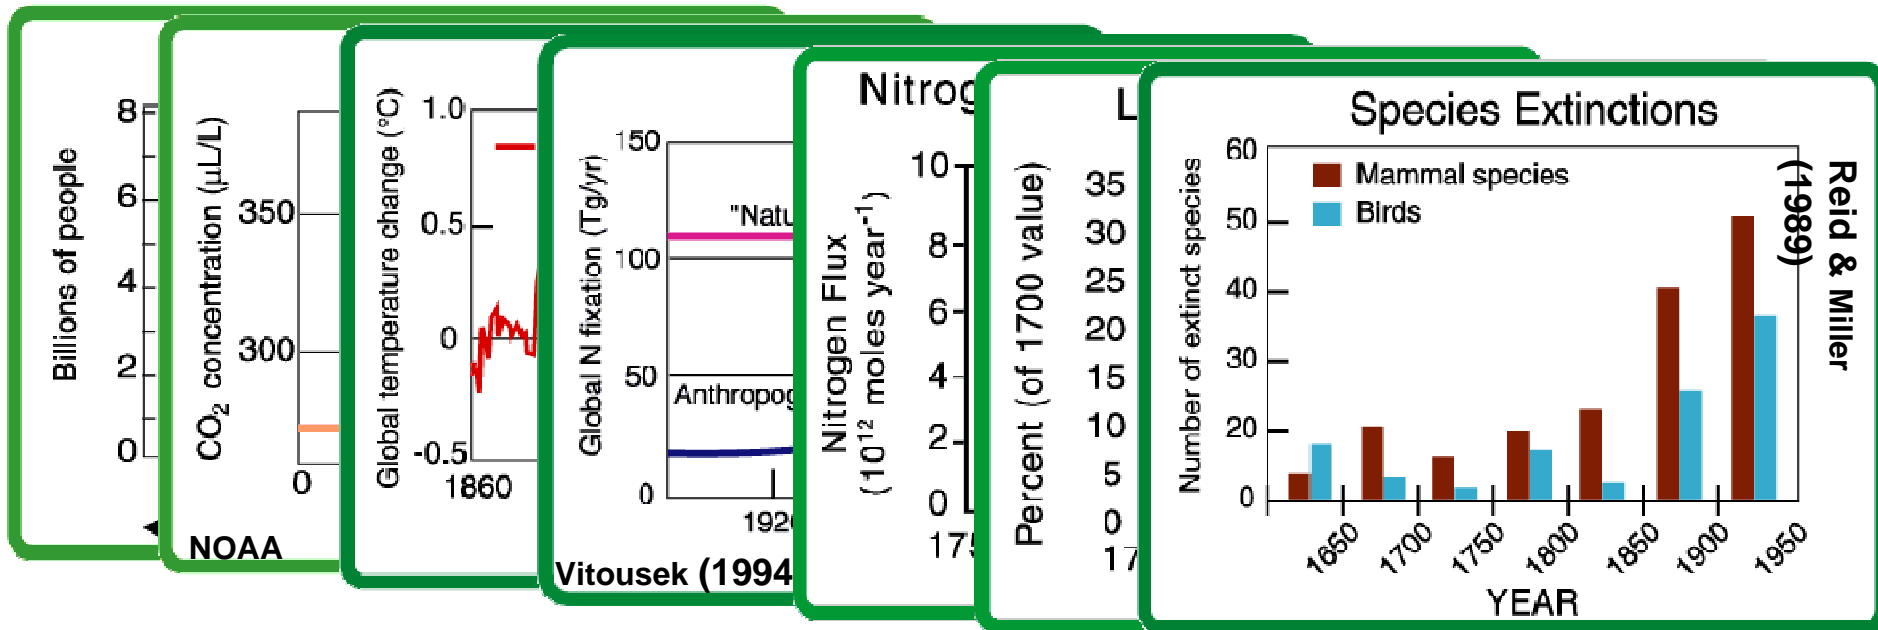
Billions of people
8
6
4
2
0

$CO_2$ concentration (µL/L)
350
300
0
NOAA

Global temperature change (°C)
1.0
0.5
0
-0.5
1860

Global N fixation (Tg/yr)
150
100
50
0
"Natu
Anthropog
1920
Vitousek (1994

Nitrog
Nitrogen Flux ($10^{12}$ moles year$^{-1}$)
10
8
6
4
2
0
175

L
Percent (of 1700 value)
35
30
25
20
15
10
5
0
17

Species Extinctions
Number of extinct species
60
50
40
30
20
0
Mammal species
Birds
1650
1700
1750
1800
1850
1900
1950
YEAR
Reid & Miller (1989)